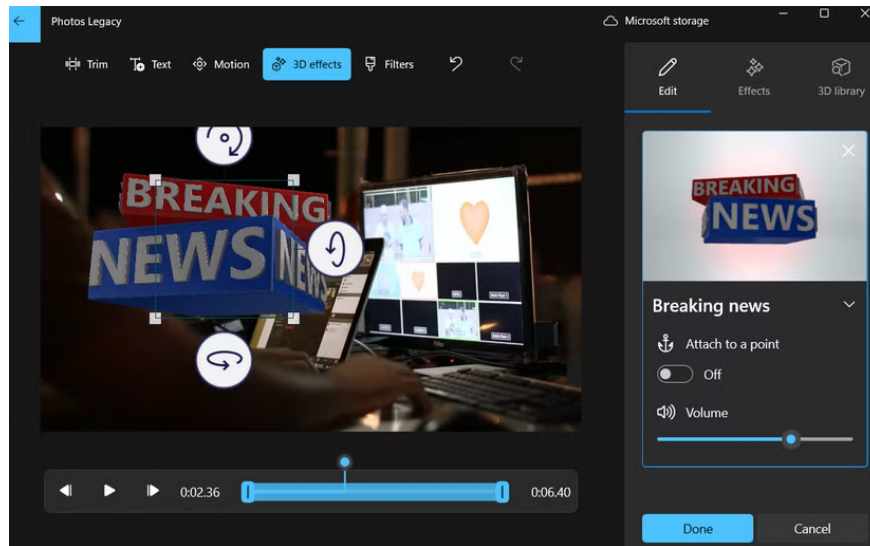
Photos Legacy

Microsoft storage

Trim Text Motion 3D effects Filters

Edit Effects 3D library

BREAKING NEWS NEWS

BREAKING NEWS

Breaking news

Attach to a point

Off

Volume

0:02.36 0:06.40

Done Cancel